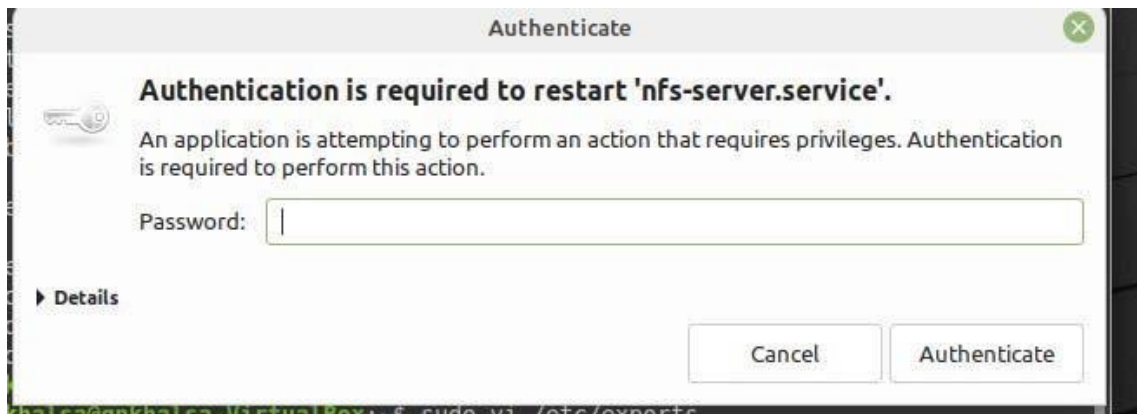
Authenticate

Authentication is required to restart 'nfs-server.service'.

An application is attempting to perform an action that requires privileges. Authentication is required to perform this action.

Password:

Details

Cancel

Authenticate

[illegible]VirtualBox:~$ sudo vi /etc/exports